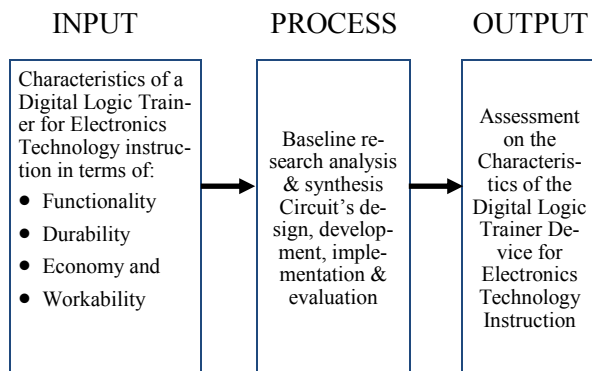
INPUT

PROCESS

OUTPUT

Characteristics of a Digital Logic Trainer for Electronics Technology instruction in terms of:

- Functionality
- Durability
- Economy and
- Workability

Baseline research analysis & synthesis Circuit's design, development, implementation & evaluation

Assessment on the Characteristics of the Digital Logic Trainer Device for Electronics Technology Instruction